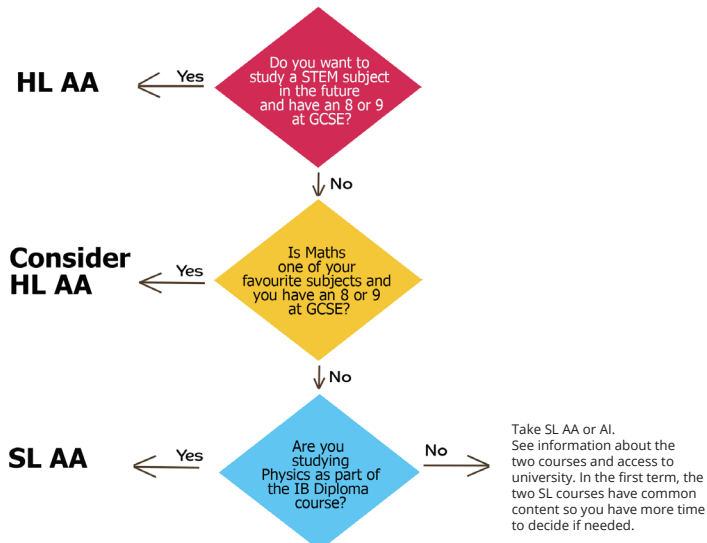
HL AA

Yes

Do you want to study a STEM subject in the future and have an 8 or 9 at GCSE?

No

Consider HL AA

Yes

Is Maths one of your favourite subjects and you have an 8 or 9 at GCSE?

No

SL AA

Yes

Are you studying Physics as part of the IB Diploma course?

No

Take SL AA or AI.
See information about the two courses and access to university. In the first term, the two SL courses have common content so you have more time to decide if needed.